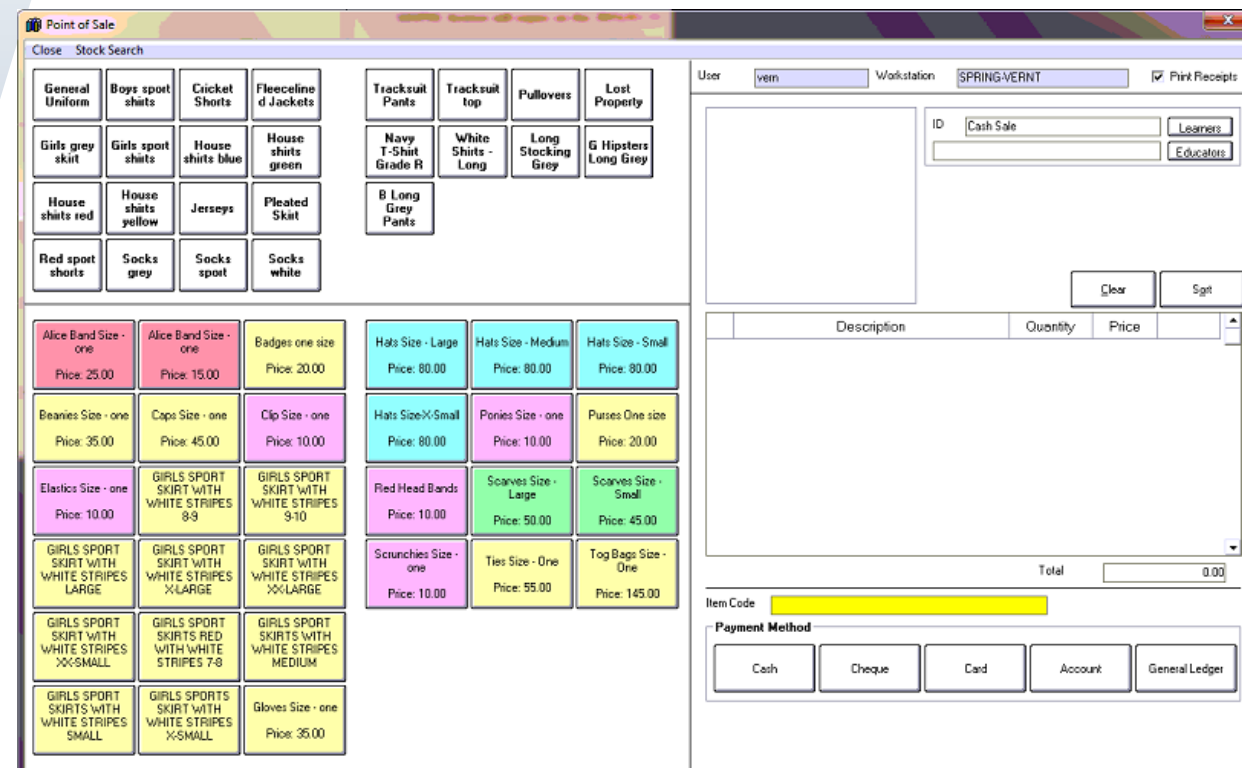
Point of Sale

Close Stock Search

General Uniform
Boys sport shirts
Cricket Shorts
Fleeceline d Jackets
Girls grey skirt
Girls sport shirts
House shirts blue
House shirts green
House shirts red
House shirts yellow
Jerseys
Pleated Skirt
Red sport shorts
Socks grey
Socks sport
Socks white

Tracksuit Pants
Tracksuit top
Pullovers
Lost Property
Navy T-Shirt Grade R
White Shirts - Long
Long Stocking Grey
G Hipsters Long Grey
B Long Grey Pants

Alice Band Size - one Price: 25.00
Alice Band Size - one Price: 15.00
Badges one size Price: 20.00
Beanies Size - one Price: 35.00
Caps Size - one Price: 45.00
Clip Size - one Price: 10.00
Elastics Size - one Price: 10.00
GIRLS SPORT SKIRT WITH WHITE STRIPES 8-9
GIRLS SPORT SKIRT WITH WHITE STRIPES 9-10
GIRLS SPORT SKIRT WITH WHITE STRIPES LARGE
GIRLS SPORT SKIRT WITH WHITE STRIPES X-LARGE
GIRLS SPORT SKIRT WITH WHITE STRIPES XX-LARGE
GIRLS SPORT SKIRT WITH WHITE STRIPES XX-SMALL
GIRLS SPORT SKIRTS RED WITH WHITE STRIPES 7-8
GIRLS SPORT SKIRTS WITH WHITE STRIPES MEDIUM
GIRLS SPORT SKIRTS WITH WHITE STRIPES SMALL
GIRLS SPORTS SKIRT WITH WHITE STRIPES X-SMALL
Gloves Size - one Price: 35.00

Hats Size - Large Price: 80.00
Hats Size - Medium Price: 80.00
Hats Size - Small Price: 80.00
Hats Size-X-Small Price: 80.00
Ponies Size - one Price: 10.00
Purses One size Price: 20.00
Red Head Bands Price: 10.00
Scarves Size - Large Price: 50.00
Scarves Size - Small Price: 45.00
Scrunchies Size - one Price: 10.00
Ties Size - One Price: 55.00
Tog Bags Size - One Price: 145.00

User vern Workstation SPRING-VERNT Print Receipts

ID Cash Sale Learners
Educators

Clear Sort

| | Description | Quantity | Price |
|---|---|---|---|

Total 0.00

Item Code

Payment Method
Cash Cheque Card Account General Ledger